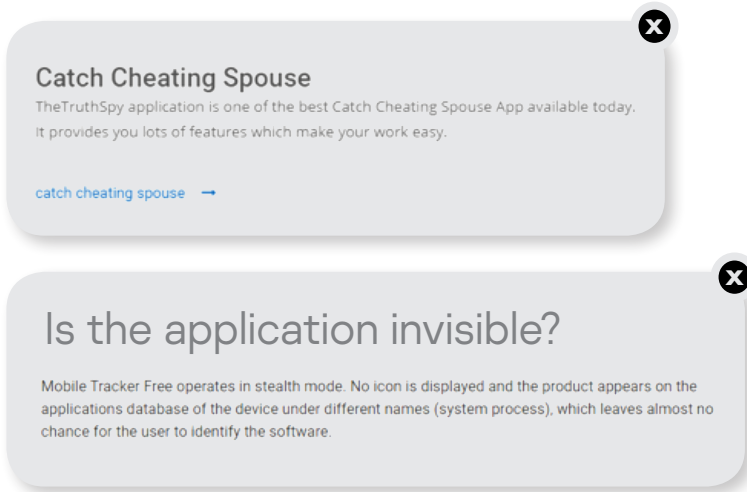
Catch Cheating Spouse

TheTruthSpy application is one of the best Catch Cheating Spouse App available today. It provides you lots of features which make your work easy.

catch cheating spouse →

Is the application invisible?

Mobile Tracker Free operates in stealth mode. No icon is displayed and the product appears on the applications database of the device under different names (system process), which leaves almost no chance for the user to identify the software.